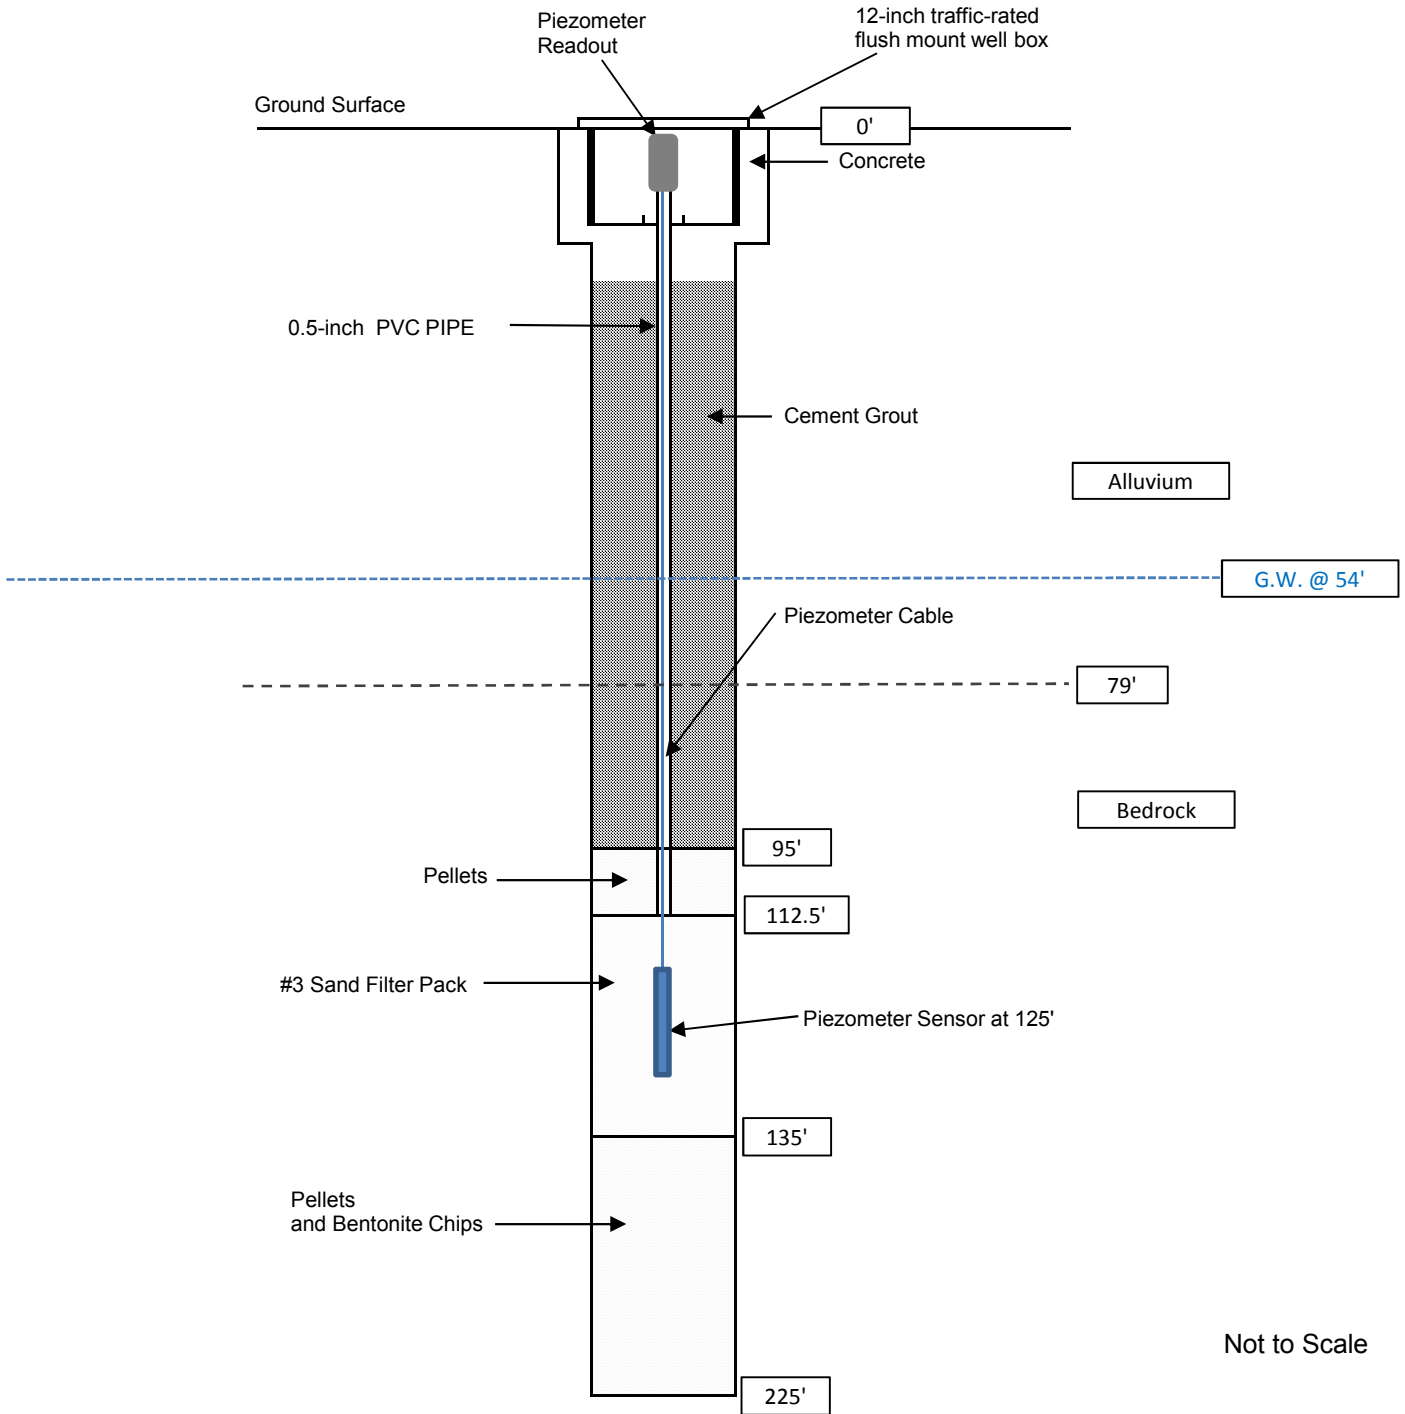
Piezometer Readout

12-inch traffic-rated flush mount well box

Ground Surface

0'

Concrete

0.5-inch PVC PIPE

Cement Grout

Alluvium

G.W. @ 54'

Piezometer Cable

79'

Bedrock

95'

Pellets

112.5'

#3 Sand Filter Pack

Piezometer Sensor at 125'

135'

Pellets and Bentonite Chips

Not to Scale

225'